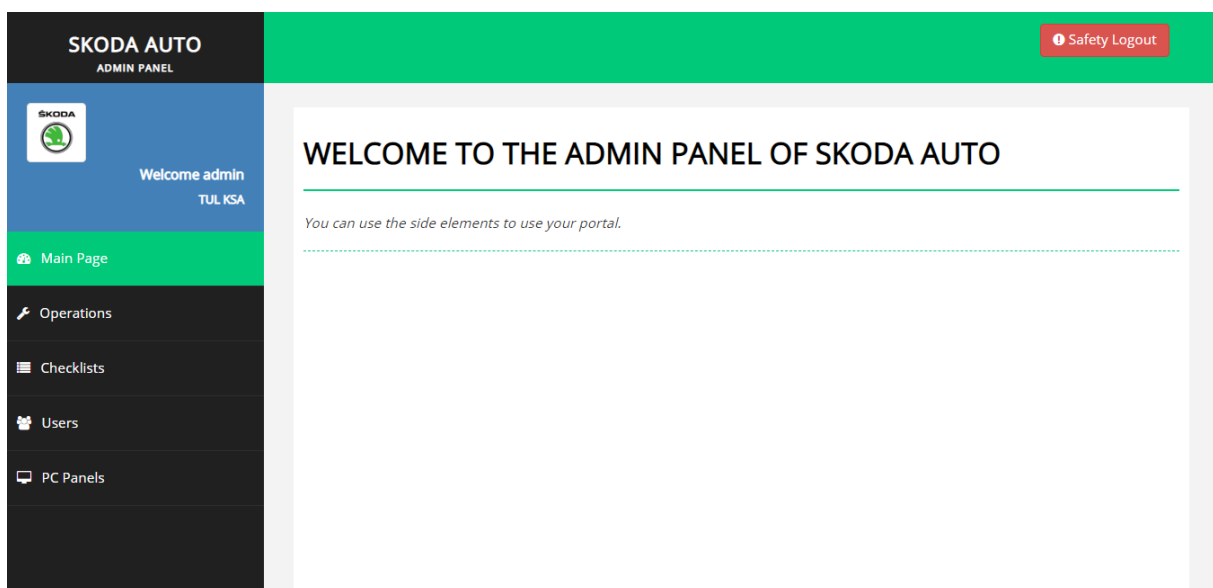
SKODA AUTO
ADMIN PANEL

ŠKODA

Welcome admin
TUL KSA

Main Page

Operations

Checklists

Users

PC Panels

Safety Logout

WELCOME TO THE ADMIN PANEL OF SKODA AUTO

You can use the side elements to use your portal.